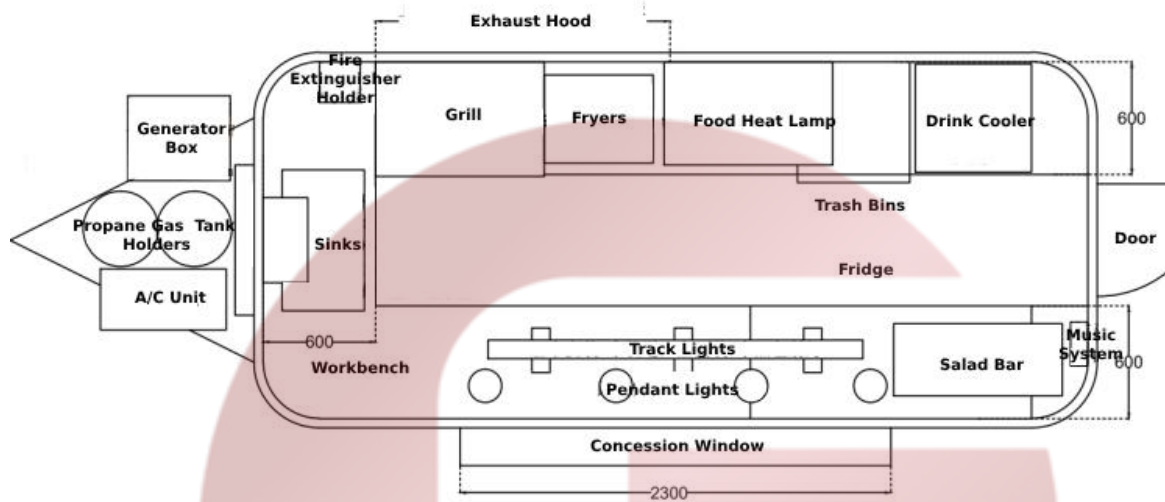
Exhaust Hood

Fire Extinguisher Holder

Grill

Fryers

Food Heat Lamp

Drink Cooler

600

Generator Box

Trash Bins

Propane Gas Tank Holders

Sinks

Door

Fridge

A/C Unit

600

Music System

600

Track Lights

Workbench

Salad Bar

Pendant Lights

Concession Window

2300